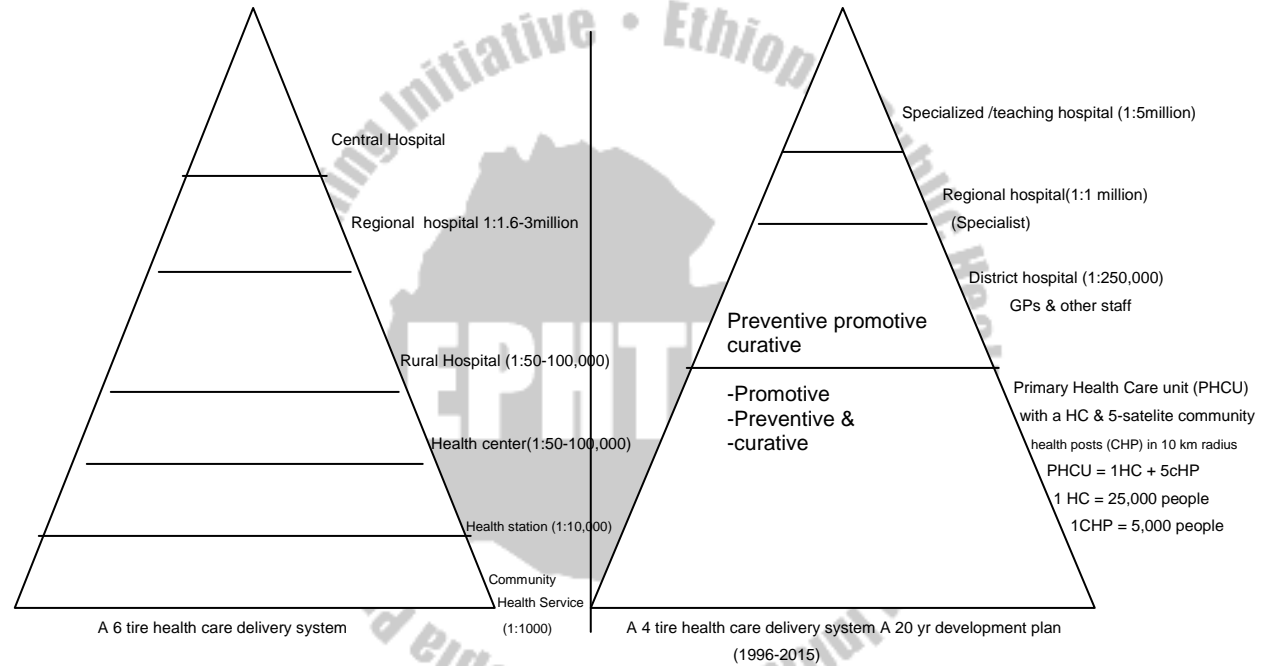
Initiative • Ethiop

Central Hospital

Regional hospital 1:1.6-3million

Rural Hospital (1:50-100,000)

Health center(1:50-100,000)

Health station (1:10,000)

Community Health Service (1:1000)

A 6 tire health care delivery system

Specialized /teaching hospital (1:5million)

Regional hospital(1:1 million) (Specialist)

District hospital (1:250,000) GPs & other staff

Preventive promotive curative

-Promotive
-Preventive &
-curative

Primary Health Care unit (PHCU) with a HC & 5-satelite community health posts (CHP) in 10 km radius
PHCU = 1HC + 5cHP
1 HC = 25,000 people
1CHP = 5,000 people

A 4 tire health care delivery system A 20 yr development plan (1996-2015)

EPHTI